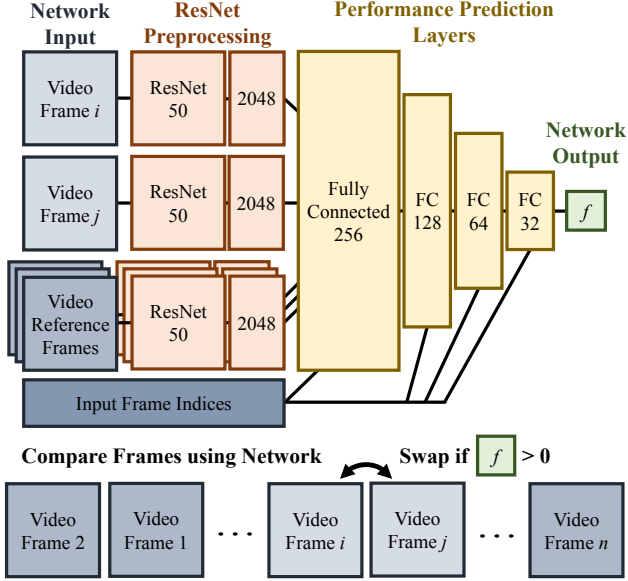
Network Input

ResNet Preprocessing

Performance Prediction Layers

Video Frame $i$

ResNet 50

2048

Video Frame $j$

ResNet 50

2048

Video Reference Frames

ResNet 50

2048

Fully Connected 256

FC 128

FC 64

FC 32

Network Output

$f$

Input Frame Indices

Compare Frames using Network

Swap if $f$ > 0

Video Frame 2

Video Frame 1

. . .

Video Frame $i$

Video Frame $j$

. . .

Video Frame $n$